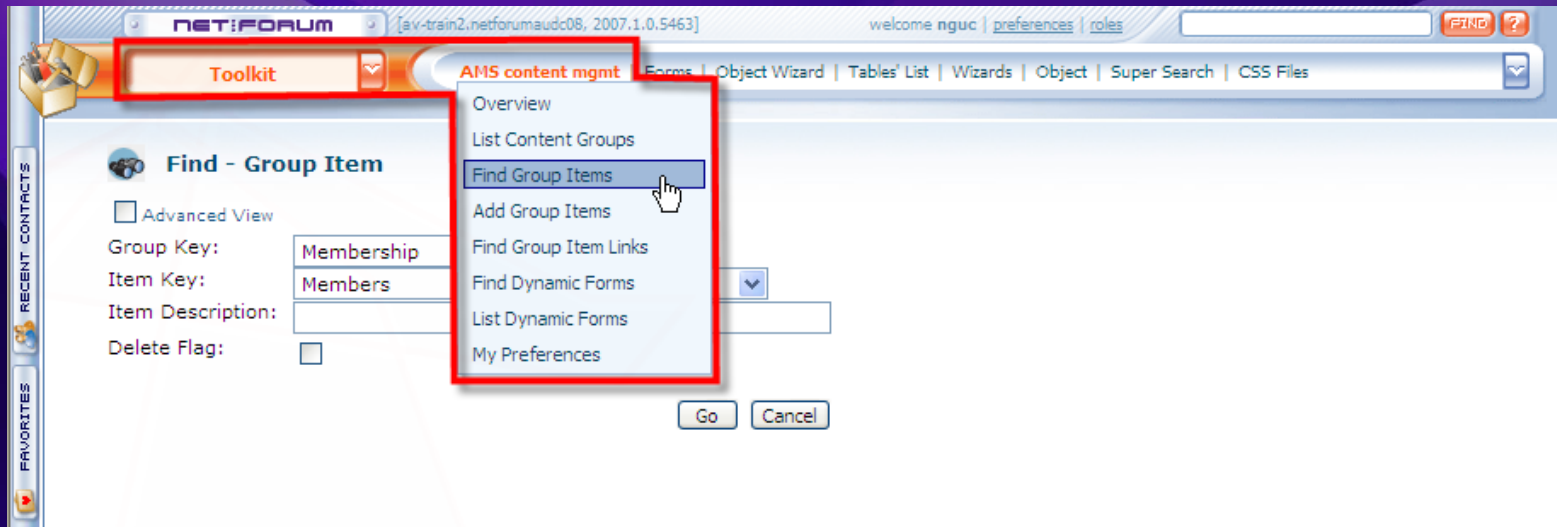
NETFORUM [av-train2.netforumaudc08, 2007.1.0.5463] welcome nguc | preferences | roles FIND ?

Toolkit

AMS content mgmt | Forms | Object Wizard | Tables' List | Wizards | Object | Super Search | CSS Files

Overview
List Content Groups
Find Group Items
Add Group Items
Find Group Item Links
Find Dynamic Forms
List Dynamic Forms
My Preferences

RECENT CONTACTS

FAVORITES

Find - Group Item

Advanced View

Group Key: Membership

Item Key: Members

Item Description:

Delete Flag:

Go Cancel